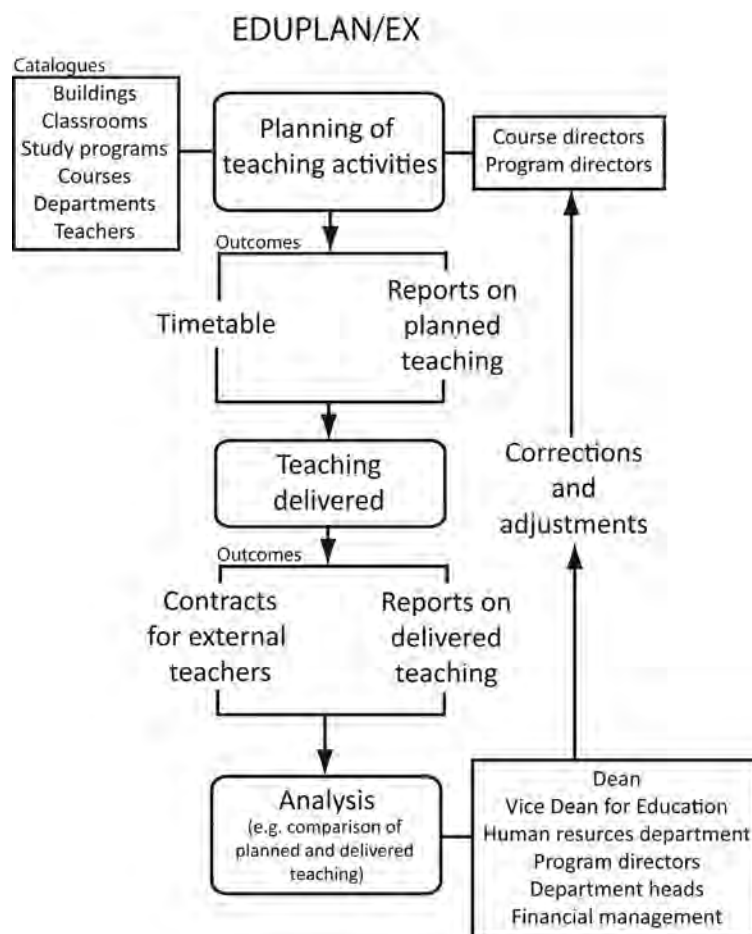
EDUPLAN/EX

Catalogues
Buildings
Classrooms
Study programs
Courses
Departments
Teachers

Planning of teaching activities

Course directors
Program directors

Outcomes

Timetable

Reports on planned teaching

Teaching delivered

Corrections and adjustments

Outcomes

Contracts for external teachers

Reports on delivered teaching

Analysis
(e.g. comparison of planned and delivered teaching)

Dean
Vice Dean for Education
Human resurces department
Program directors
Department heads
Financial management